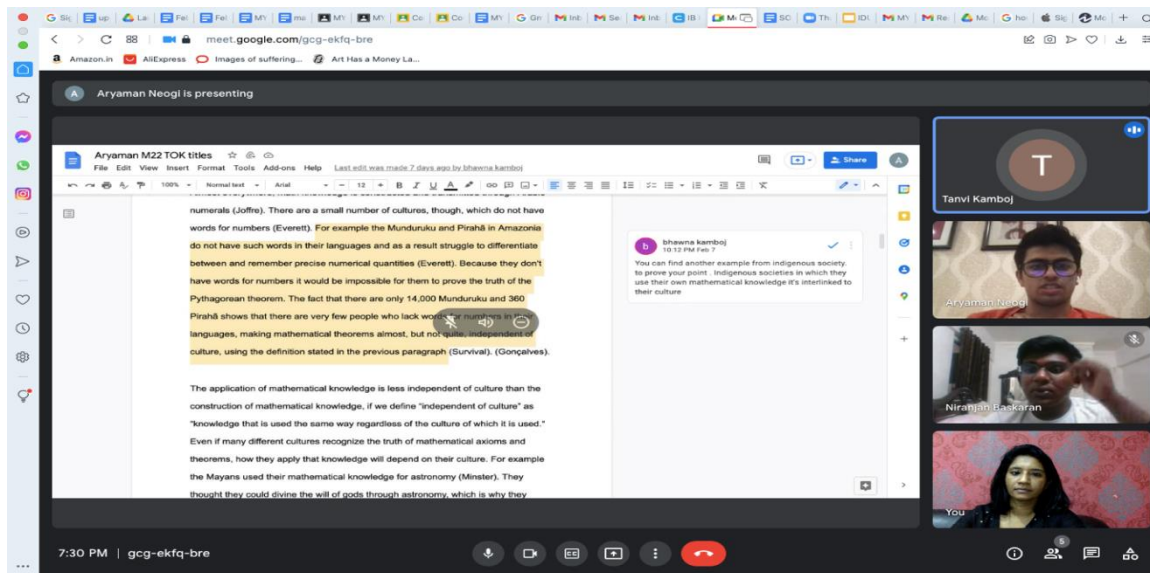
G Sig | up | La | Fel | Fel | MY | mo | MY | MY | Co | Co | MY | G Gri | M Inb | M Se | M Inb | IB | Mi | SC | Th | IDI | M MY | M Re | Mo | G ho | Sig | Mo | +

meet.google.com/gcg-ekfq-bre

Amazon.in AliExpress Images of suffering... Art Has a Money La...

A Aryaman Neogi is presenting

Aryaman M22 TOK titles

File Edit View Insert Format Tools Add-ons Help Last edit was made 7 days ago by bhawna kamboj

Share

A

100% Normal text Arial 12 B I U A

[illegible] numerals (Joffre). There are a small number of cultures, though, which do not have words for numbers (Everett). For example the Munduruku and Pirahã in Amazonia do not have such words in their languages and as a result struggle to differentiate between and remember precise numerical quantities (Everett). Because they don't have words for numbers it would be impossible for them to prove the truth of the Pythagorean theorem. The fact that there are only 14,000 Munduruku and 360 Pirahã shows that there are very few people who lack words for numbers in their languages, making mathematical theorems almost, but not quite, independent of culture, using the definition stated in the previous paragraph (Survival). (Gonçalves).

The application of mathematical knowledge is less independent of culture than the construction of mathematical knowledge, if we define "independent of culture" as "knowledge that is used the same way regardless of the culture of which it is used." Even if many different cultures recognize the truth of mathematical axioms and theorems, how they apply that knowledge will depend on their culture. For example the Mayans used their mathematical knowledge for astronomy (Minster). They thought they could divine the will of gods through astronomy, which is why they

b bhawna kamboj
10:12 PM Feb 7
You can find another example from indigenous society. to prove your point . Indigenous societies in which they use their own mathematical knowledge it's interlinked to their culture

T
Tanvi Kamboj

Aryaman Neogi

Niranjan Baskaran

You

7:30 PM | gcg-ekfq-bre

5